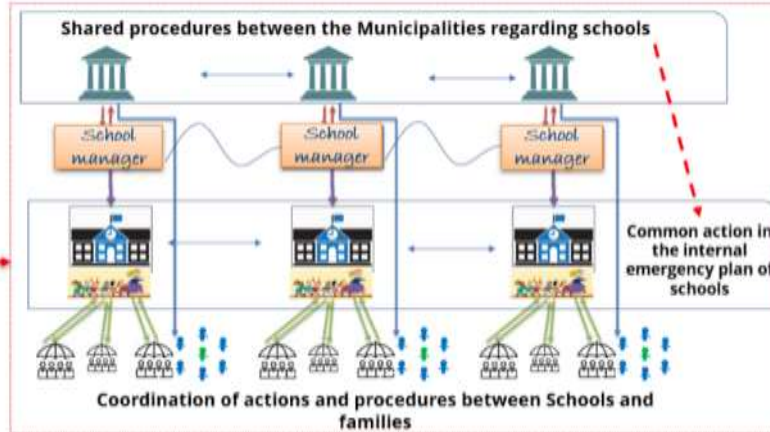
Shared procedures between the Municipalities regarding schools

School manager

School manager

School manager

Common action in the internal emergency plan of schools

Coordination of actions and procedures between Schools and families